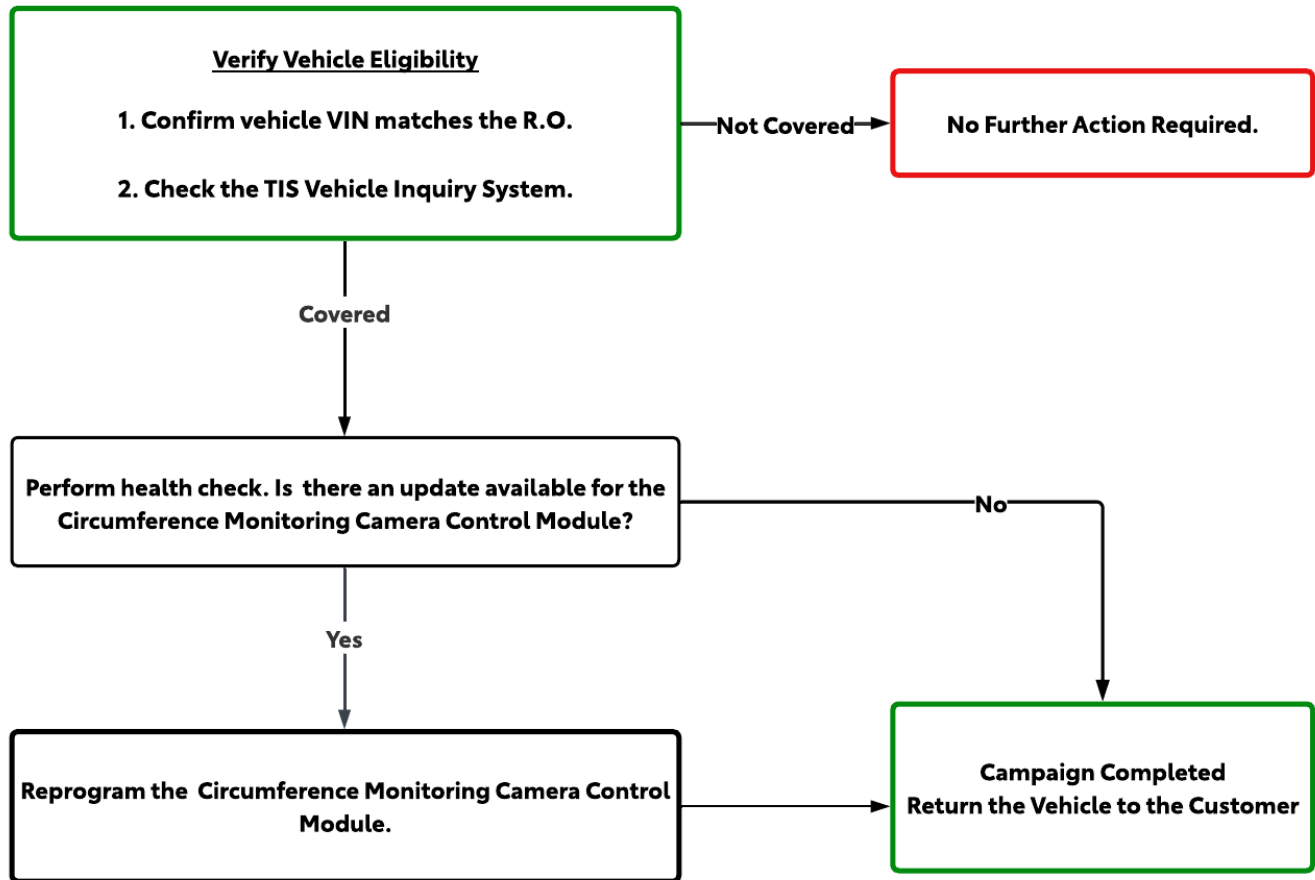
Verify Vehicle Eligibility

1. Confirm vehicle VIN matches the R.O.

2. Check the TIS Vehicle Inquiry System.

Not Covered

No Further Action Required.

Covered

Perform health check. Is there an update available for the Circumference Monitoring Camera Control Module?

No

Yes

Reprogram the Circumference Monitoring Camera Control Module.

Campaign Completed
Return the Vehicle to the Customer